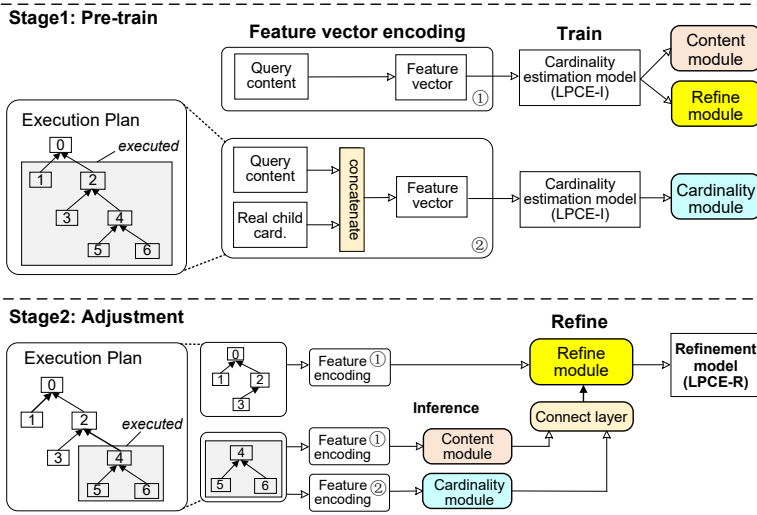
Stage1: Pre-train

Feature vector encoding

Train

Query content

Feature vector ①

Cardinality estimation model (LPCE-I)

Content module

Refine module

Execution Plan

executed

0

1

2

3

4

5

6

Query content

Real child card.

concatenate

Feature vector

②

Cardinality estimation model (LPCE-I)

Cardinality module

Stage2: Adjustment

Refine

Execution Plan

0

1

2

3

4

5

6

executed

0

1

2

3

Feature encoding ①

Refine module

Refinement model (LPCE-R)

Inference

Connect layer

4

5

6

Feature encoding ①

Content module

Feature encoding ②

Cardinality module